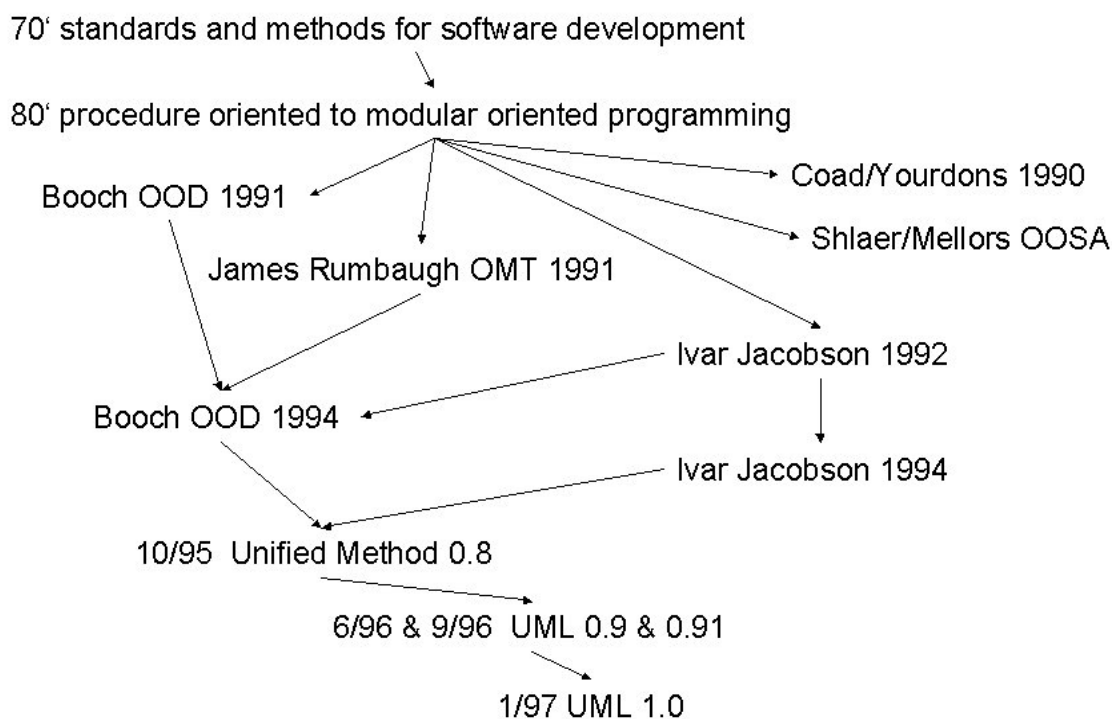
70‘ standards and methods for software development

80‘ procedure oriented to modular oriented programming

Booch OOD 1991

James Rumbaugh OMT 1991

Coad/Yourdons 1990

Shlaer/Mellors OOSA

Ivar Jacobson 1992

Booch OOD 1994

Ivar Jacobson 1994

10/95 Unified Method 0.8

6/96 & 9/96 UML 0.9 & 0.91

1/97 UML 1.0